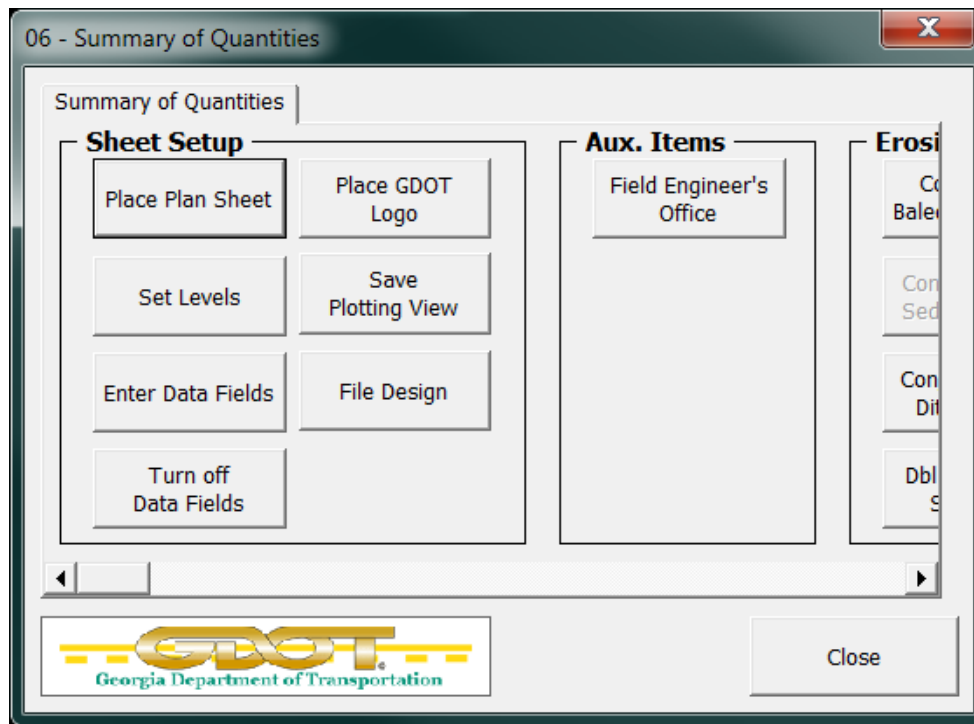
06 - Summary of Quantities

X

Summary of Quantities

Sheet Setup

Place Plan Sheet

Place GDOT Logo

Set Levels

Save Plotting View

Enter Data Fields

File Design

Turn off Data Fields

Aux. Items

Field Engineer's Office

Erosi

Co Bale

Con Sed

Con Di

Dbl S

GDOT

Georgia Department of Transportation

Close